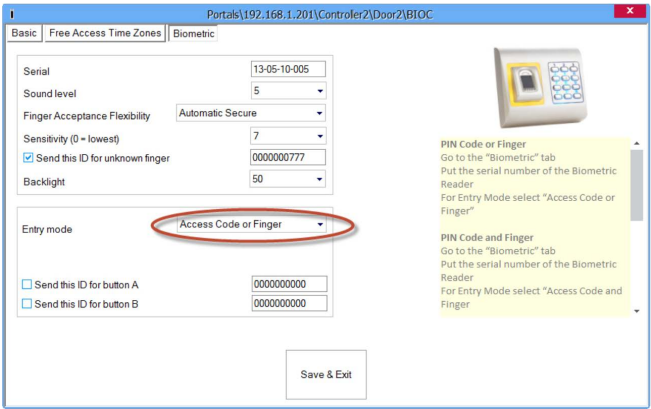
Portals\192.168.1.201\Controler2\Door2\BIOC

Basic | Free Access Time Zones | Biometric

Serial 13-05-10-005
Sound level 5
Finger Acceptance Flexibility Automatic Secure
Sensitivity (0 = lowest) 7
Send this ID for unknown finger 0000000777
Backlight 50

Entry mode Access Code or Finger

Send this ID for button A 0000000000
Send this ID for button B 0000000000

Save & Exit

PIN Code or Finger
Go to the "Biometric" tab
Put the serial number of the Biometric Reader
For Entry Mode select "Access Code or Finger"

PIN Code and Finger
Go to the "Biometric" tab
Put the serial number of the Biometric Reader
For Entry Mode select "Access Code and Finger